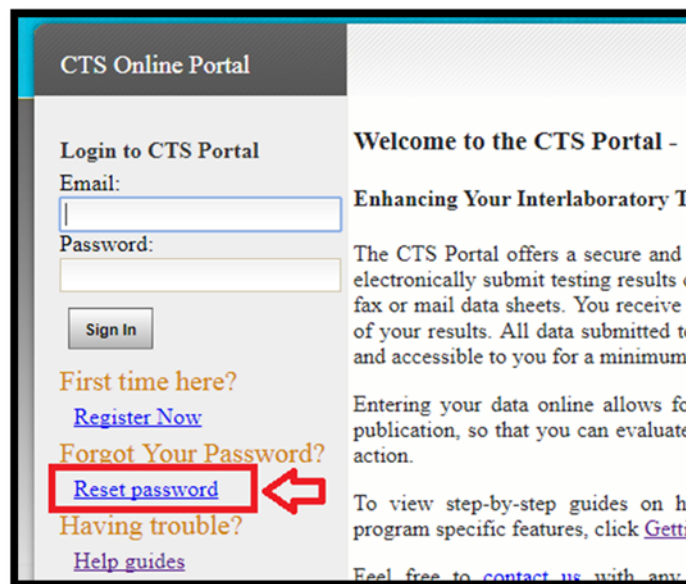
CTS Online Portal

Login to CTS Portal
Email:
Password:
Sign In
First time here?
Register Now
Forgot Your Password?
Reset password
Having trouble?
Help guides

Welcome to the CTS Portal -

Enhancing Your Interlaboratory T

The CTS Portal offers a secure and electronically submit testing results fax or mail data sheets. You receive of your results. All data submitted t and accessible to you for a minimum

Entering your data online allows fo publication, so that you can evaluate action.

To view step-by-step guides on h program specific features, click Getti

Feel free to contact us with any